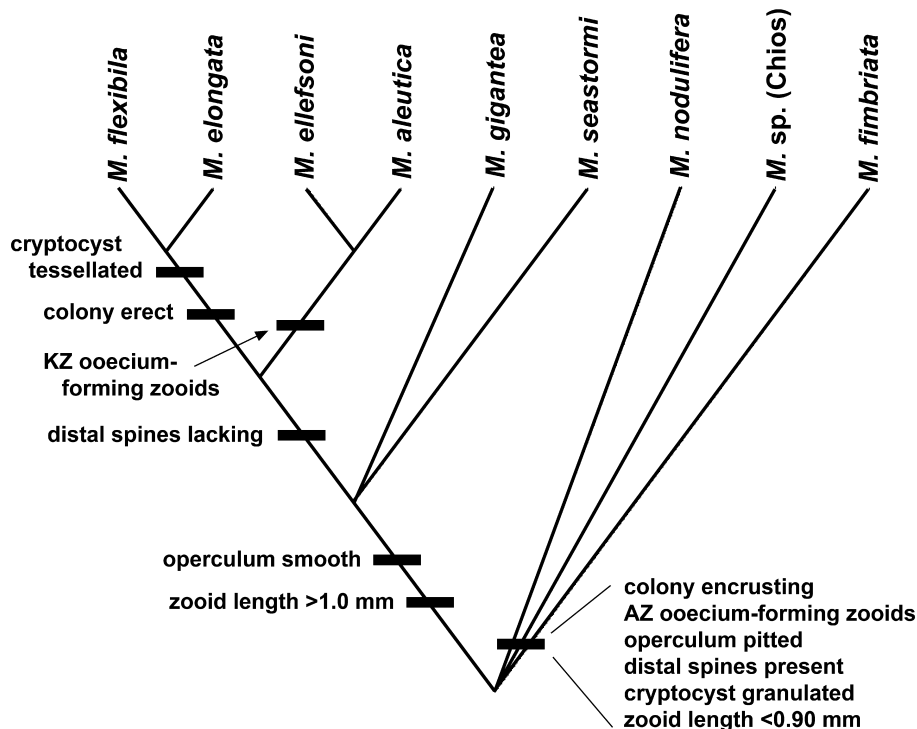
M. flexibila

M. elongata

M. ellefsoni

M. aleutica

M. gigantea

M. seastormi

M. nodulifera

M. sp. (Chios)

M. fimbriata

cryptocyst tessellated

colony erect

KZ ooecium-forming zooids

distal spines lacking

operculum smooth

zooid length >1.0 mm

colony encrusting
AZ ooecium-forming zooids
operculum pitted
distal spines present
cryptocyst granulated
zooid length <0.90 mm